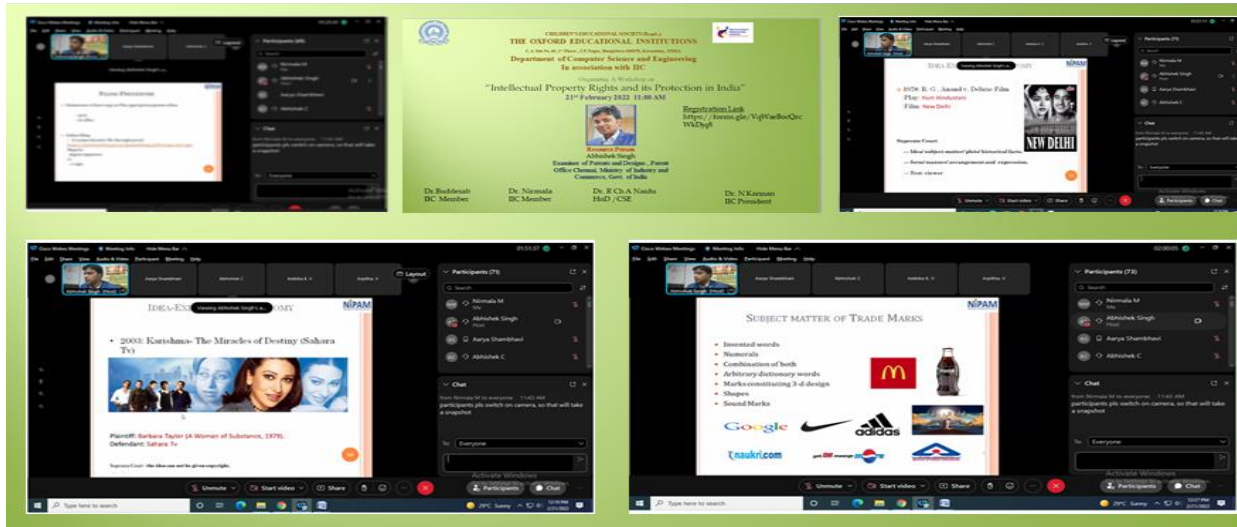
CHILDREN'S EDUCATIONAL SOCIETY (Regd.)
THE OXFORD EDUCATIONAL INSTITUTIONS
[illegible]
Department of Computer Science and Engineering
In association with IIC

Organizing A Workshop on
"Intellectual Property Rights and its Protection in India"
21st February 2022 11:00 AM

Registration Link
https://forms.gle/VqWaeBoQxcWkDjq8

Resource Person
Abhishek Singh
Examiner of Patents and Designs , Patent Office Chennai, Ministry of Industry and Commerce, Govt. of India

Dr. Buddesab
IIC Member

Dr. Nirmala
IIC Member

Dr. R Ch A Naidu
HoD / CSE

Dr. N Kannan
IIC President

Participants (69)
Nirmala M
Abhishek Singh
Aarya Shambhavi
Abhishek C
Chat
participants pls switch on camera, so that will take a snapshot

Participants (71)
Nirmala M
Abhishek Singh
Aarya Shambhavi
Abhishek C
Chat
participants pls switch on camera, so that will take a snapshot
Everyone
Viewing Abhishek Singh's s...
NIPAM
• 1978: R. G. Anand v. Delux Film
Play: Hum Hindustani
Film: New Delhi
Supreme Court
NEW DELHI
Unmute
Start video
Share
Participants
Chat
Activate Windows

Cisco Webex Meetings
Meeting Info
Hide Menu Bar
File Edit Share View Audio & Video Participant Meeting Help
01:53:37
Aarya Shambhavi
Abhishek C
Ankitha K
Aryitha V
Layout
Abhishek Singh (Host)
IDEA-EX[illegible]OMY
Viewing Abhishek Singh's s...
NIPAM
• 2003: Karishma- The Miracles of Destiny (Sahara Tv)
Plaintiff: Barbara Taylor (A Woman of Substance, 1979).
Defendant: Sahara Tv
Supreme Court : the idea can not be given copyright.
Participants (71)
Search
Nirmala M
Abhishek Singh
Host
Aarya Shambhavi
Abhishek C
Chat
from Nirmala M to everyone: 11:42 AM
participants pls switch on camera, so that will take a snapshot
To: Everyone
Activate Windows
Unmute
Start video
Share
Participants
Chat
Type here to search
29°C Sunny

Cisco Webex Meetings
Meeting Info
Hide Menu Bar
File Edit Share View Audio & Video Participant Meeting Help
02:00:05
Aarya Shambhavi
Abhishek C
Ankitha K
Aryitha V
Abhishek Singh (Host)
SUBJECT MATTER OF TRADE MARKS
NIPAM
• Invented words
• Numerals
• Combination of both
• Arbitrary dictionary words
• Marks constituting 3-d design
• Shapes
• Sound Marks
Google
adidas
naukri.com
Participants (73)
Search
Nirmala M
Abhishek Singh
Host
Aarya Shambhavi
Abhishek C
Chat
from Nirmala M to everyone: 11:42 AM
participants pls switch on camera, so that will take a snapshot
To: Everyone
Activate Windows
Unmute
Start video
Share
Participants
Chat
Type here to search
29°C Sunny